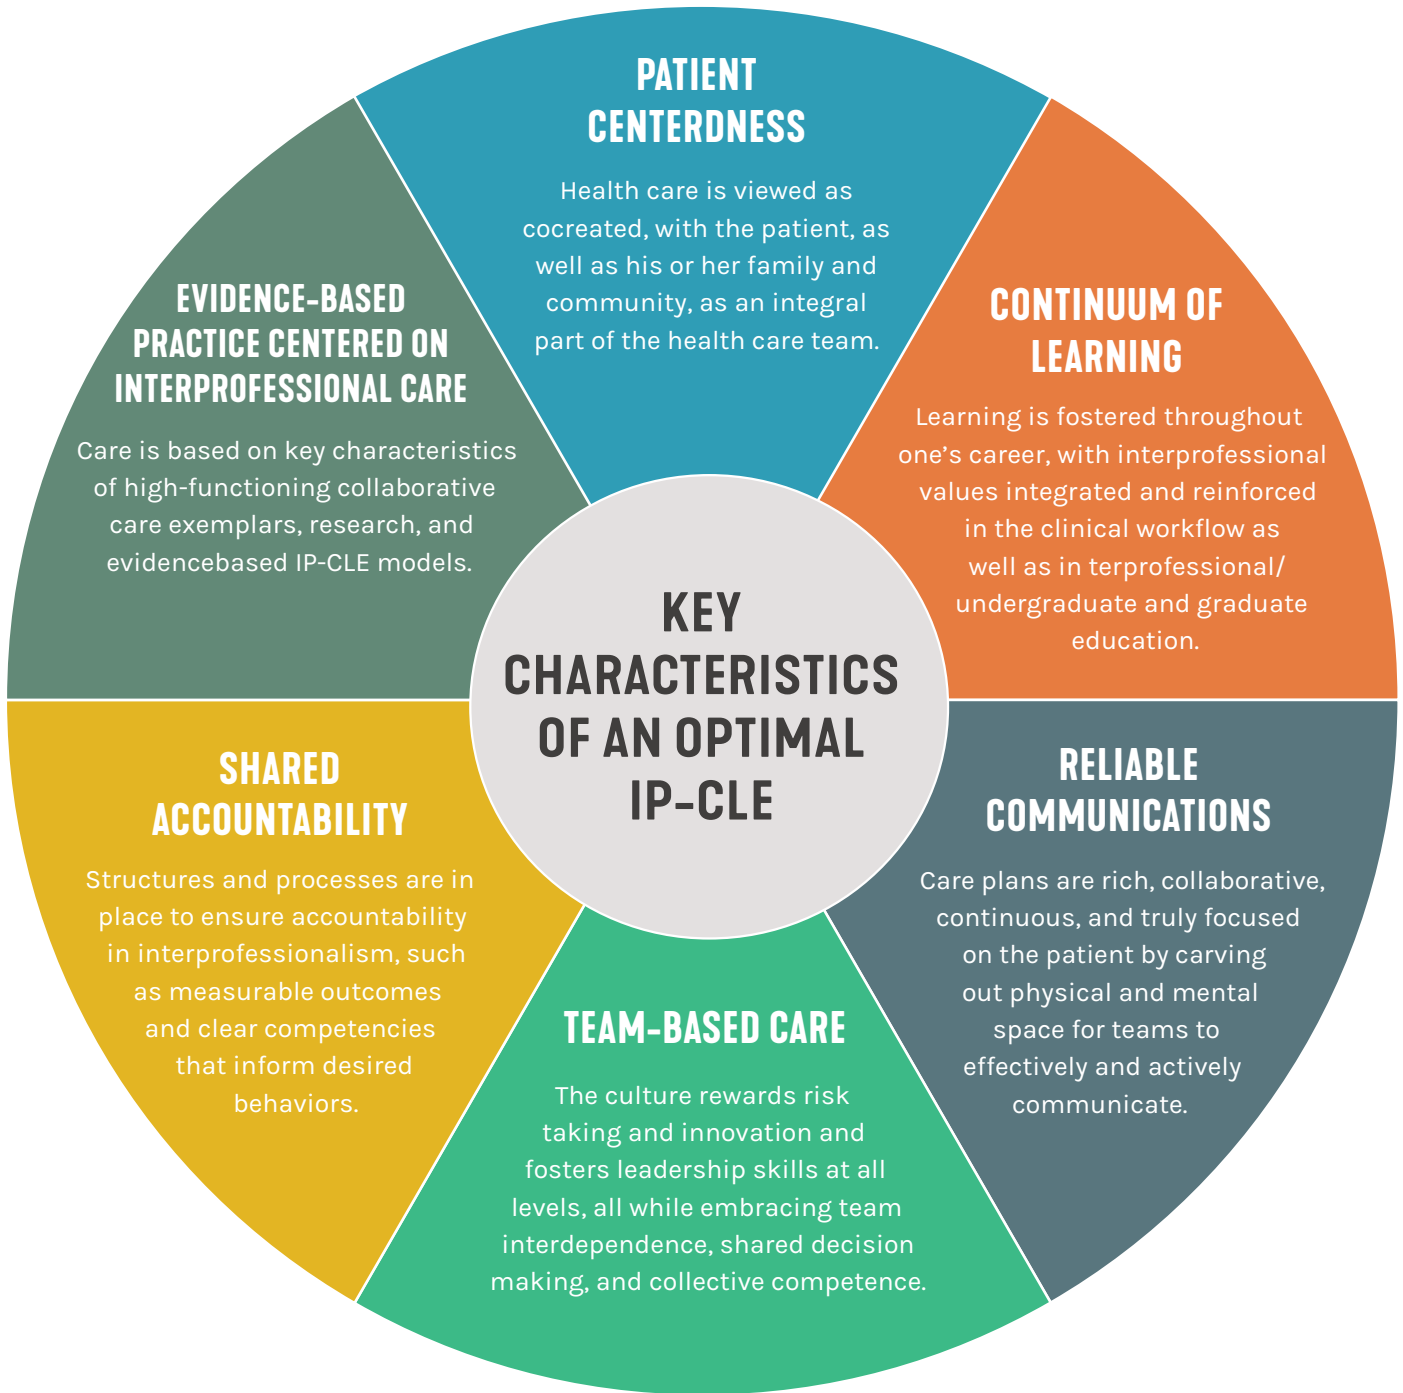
PATIENT CENTERDNESS

Health care is viewed as cocreated, with the patient, as well as his or her family and community, as an integral part of the health care team.

CONTINUUM OF LEARNING

Learning is fostered throughout one's career, with interprofessional values integrated and reinforced in the clinical workflow as well as in terprofessional/ undergraduate and graduate education.

RELIABLE COMMUNICATIONS

Care plans are rich, collaborative, continuous, and truly focused on the patient by carving out physical and mental space for teams to effectively and actively communicate.

TEAM-BASED CARE

The culture rewards risk taking and innovation and fosters leadership skills at all levels, all while embracing team interdependence, shared decision making, and collective competence.

SHARED ACCOUNTABILITY

Structures and processes are in place to ensure accountability in interprofessionalism, such as measurable outcomes and clear competencies that inform desired behaviors.

EVIDENCE-BASED PRACTICE CENTERED ON INTERPROFESSIONAL CARE

Care is based on key characteristics of high-functioning collaborative care exemplars, research, and evidencebased IP-CLE models.

KEY CHARACTERISTICS OF AN OPTIMAL IP-CLE